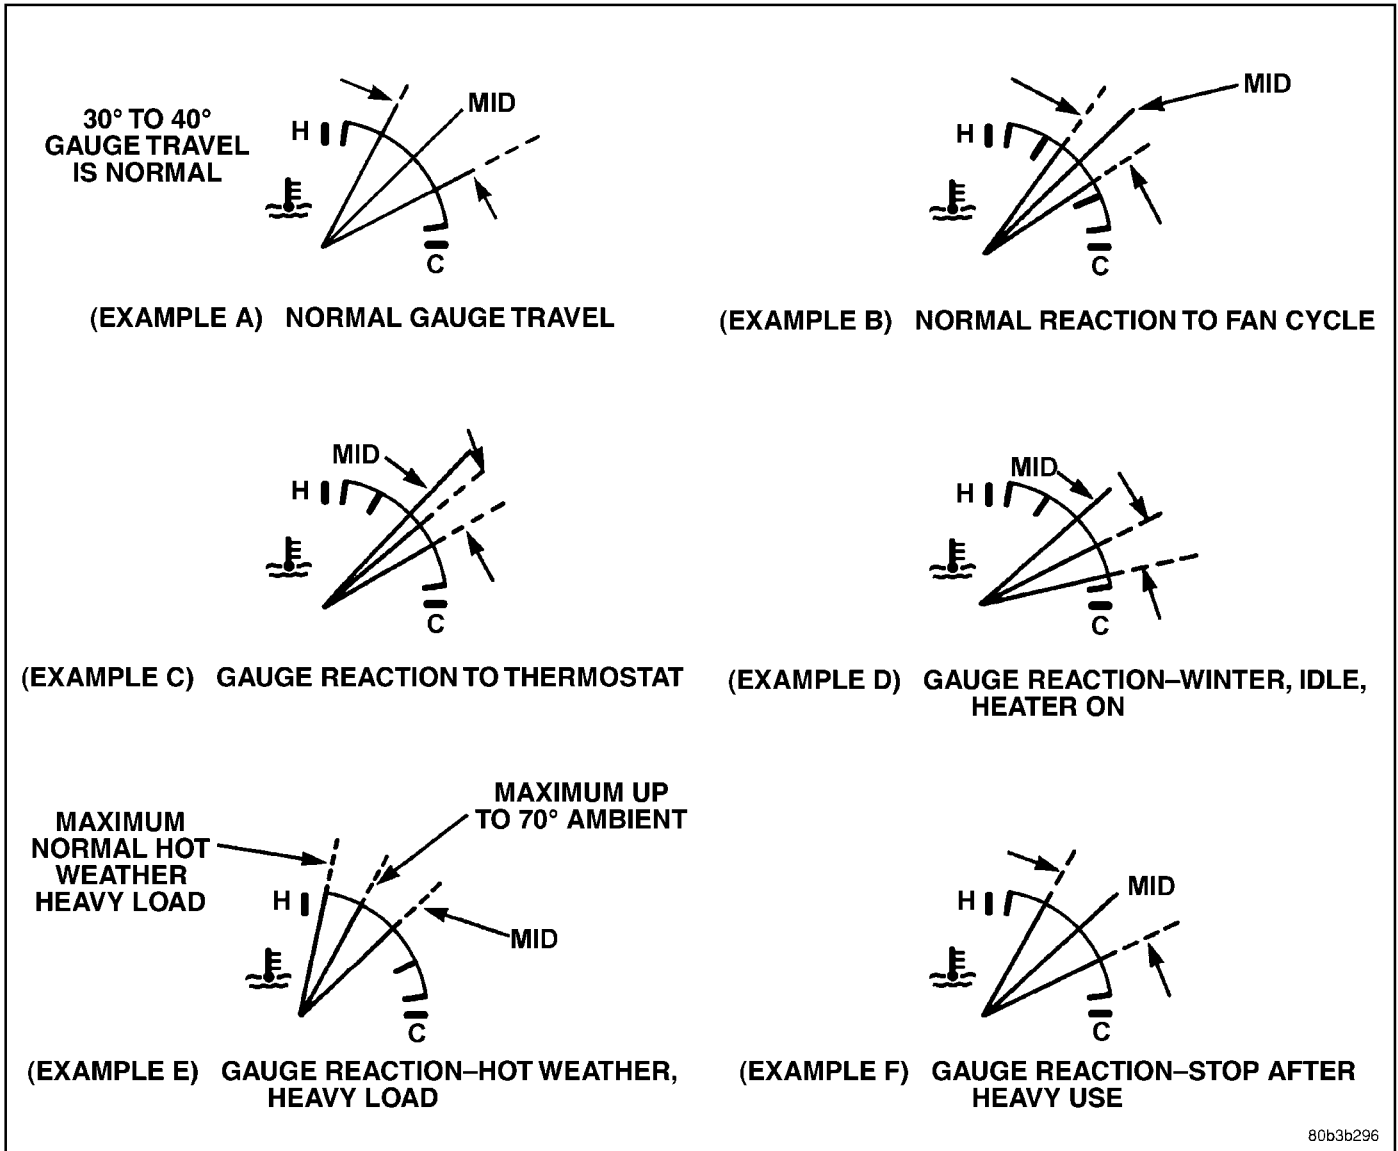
30° TO 40° GAUGE TRAVEL IS NORMAL

H

MID

C

(EXAMPLE A) NORMAL GAUGE TRAVEL

MID

H

C

(EXAMPLE B) NORMAL REACTION TO FAN CYCLE

MID

H

C

(EXAMPLE C) GAUGE REACTION TO THERMOSTAT

MID

H

C

(EXAMPLE D) GAUGE REACTION–WINTER, IDLE, HEATER ON

MAXIMUM NORMAL HOT WEATHER HEAVY LOAD

MAXIMUM UP TO 70° AMBIENT

H

MID

C

(EXAMPLE E) GAUGE REACTION–HOT WEATHER, HEAVY LOAD

H

MID

C

(EXAMPLE F) GAUGE REACTION–STOP AFTER HEAVY USE

80b3b296